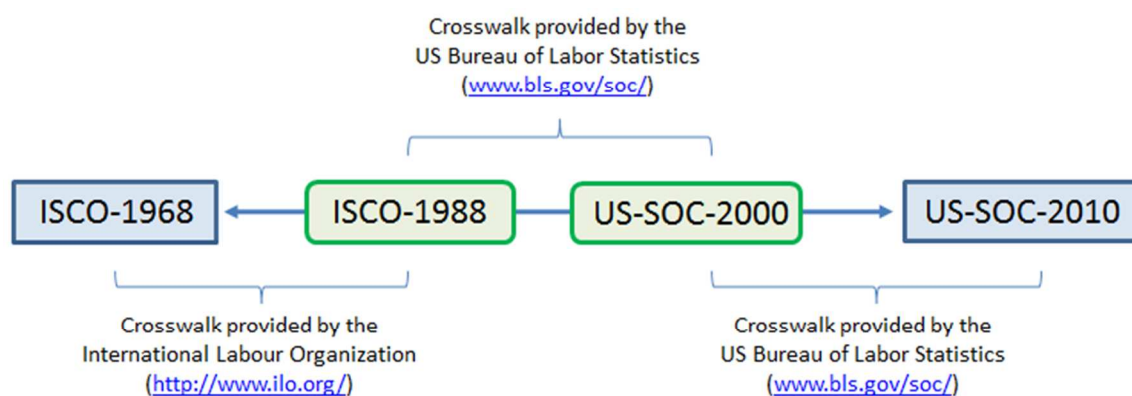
Crosswalk provided by the
US Bureau of Labor Statistics
(www.bls.gov/soc/)

ISCO-1968

ISCO-1988

US-SOC-2000

US-SOC-2010

Crosswalk provided by the
International Labour Organization
(http://www.ilo.org/)

Crosswalk provided by the
US Bureau of Labor Statistics
(www.bls.gov/soc/)